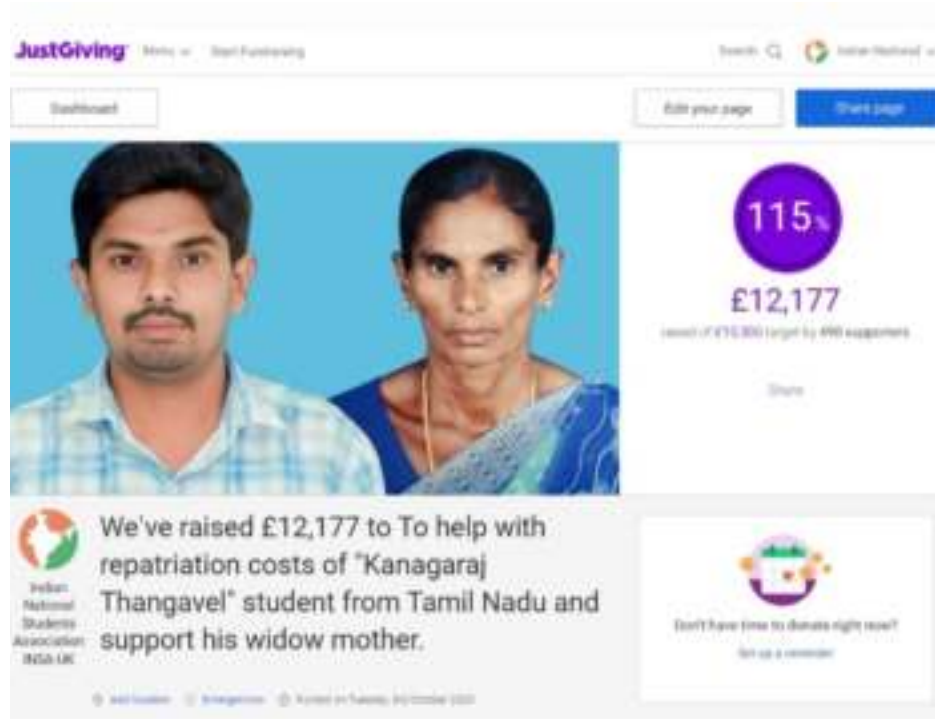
JustGiving Menu Start Fundraising

Search Indian National

Dashboard

Edit your page

Share page

115%

£12,177

raised of £10,500 target by 490 supporters

Share

Indian National Students Association INSA UK

We've raised £12,177 to To help with repatriation costs of "Kanagaraj Thangavel" student from Tamil Nadu and support his widow mother.

Don't have time to donate right now?

Set up a reminder

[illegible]